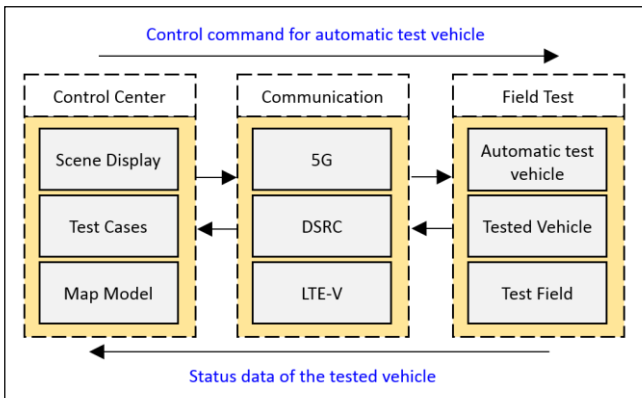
Control command for automatic test vehicle

Control Center

Scene Display

Test Cases

Map Model

Communication

5G

DSRC

LTE-V

Field Test

Automatic test vehicle

Tested Vehicle

Test Field

Status data of the tested vehicle